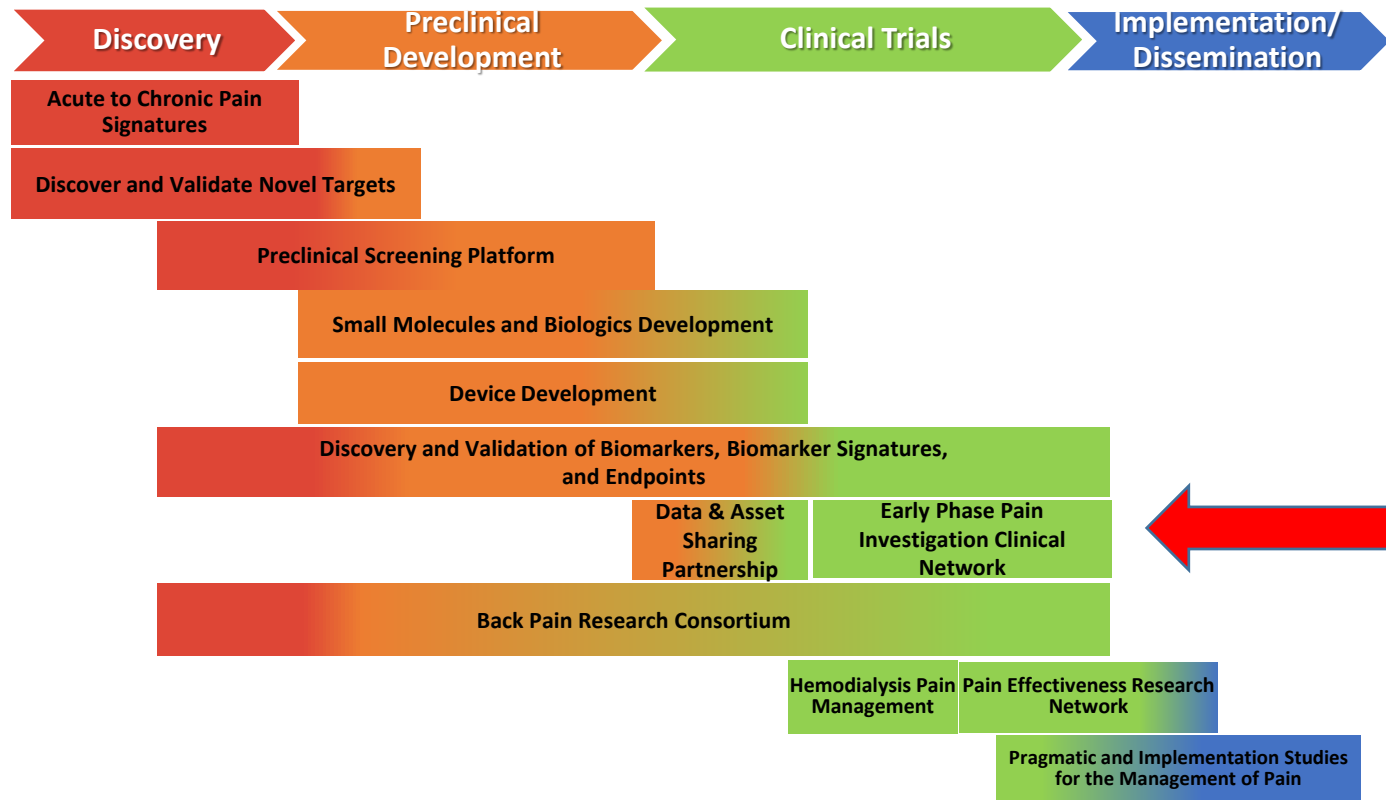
Discovery

Preclinical Development

Clinical Trials

Implementation/ Dissemination

Acute to Chronic Pain Signatures

Discover and Validate Novel Targets

Preclinical Screening Platform

Small Molecules and Biologics Development

Device Development

Discovery and Validation of Biomarkers, Biomarker Signatures, and Endpoints

Data & Asset Sharing Partnership

Early Phase Pain Investigation Clinical Network

Back Pain Research Consortium

Hemodialysis Pain Management

Pain Effectiveness Research Network

Pragmatic and Implementation Studies for the Management of Pain